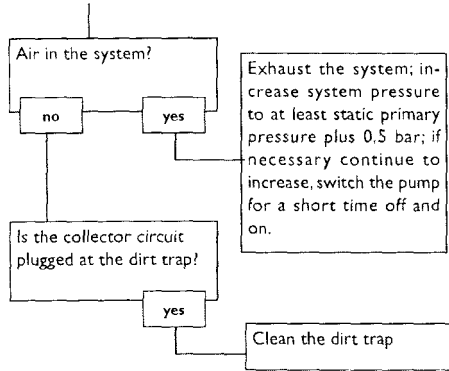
Air in the system?

no

yes

Exhaust the system; increase system pressure to at least static primary pressure plus 0,5 bar; if necessary continue to increase, switch the pump for a short time off and on.

Is the collector circuit plugged at the dirt trap?

yes

Clean the dirt trap